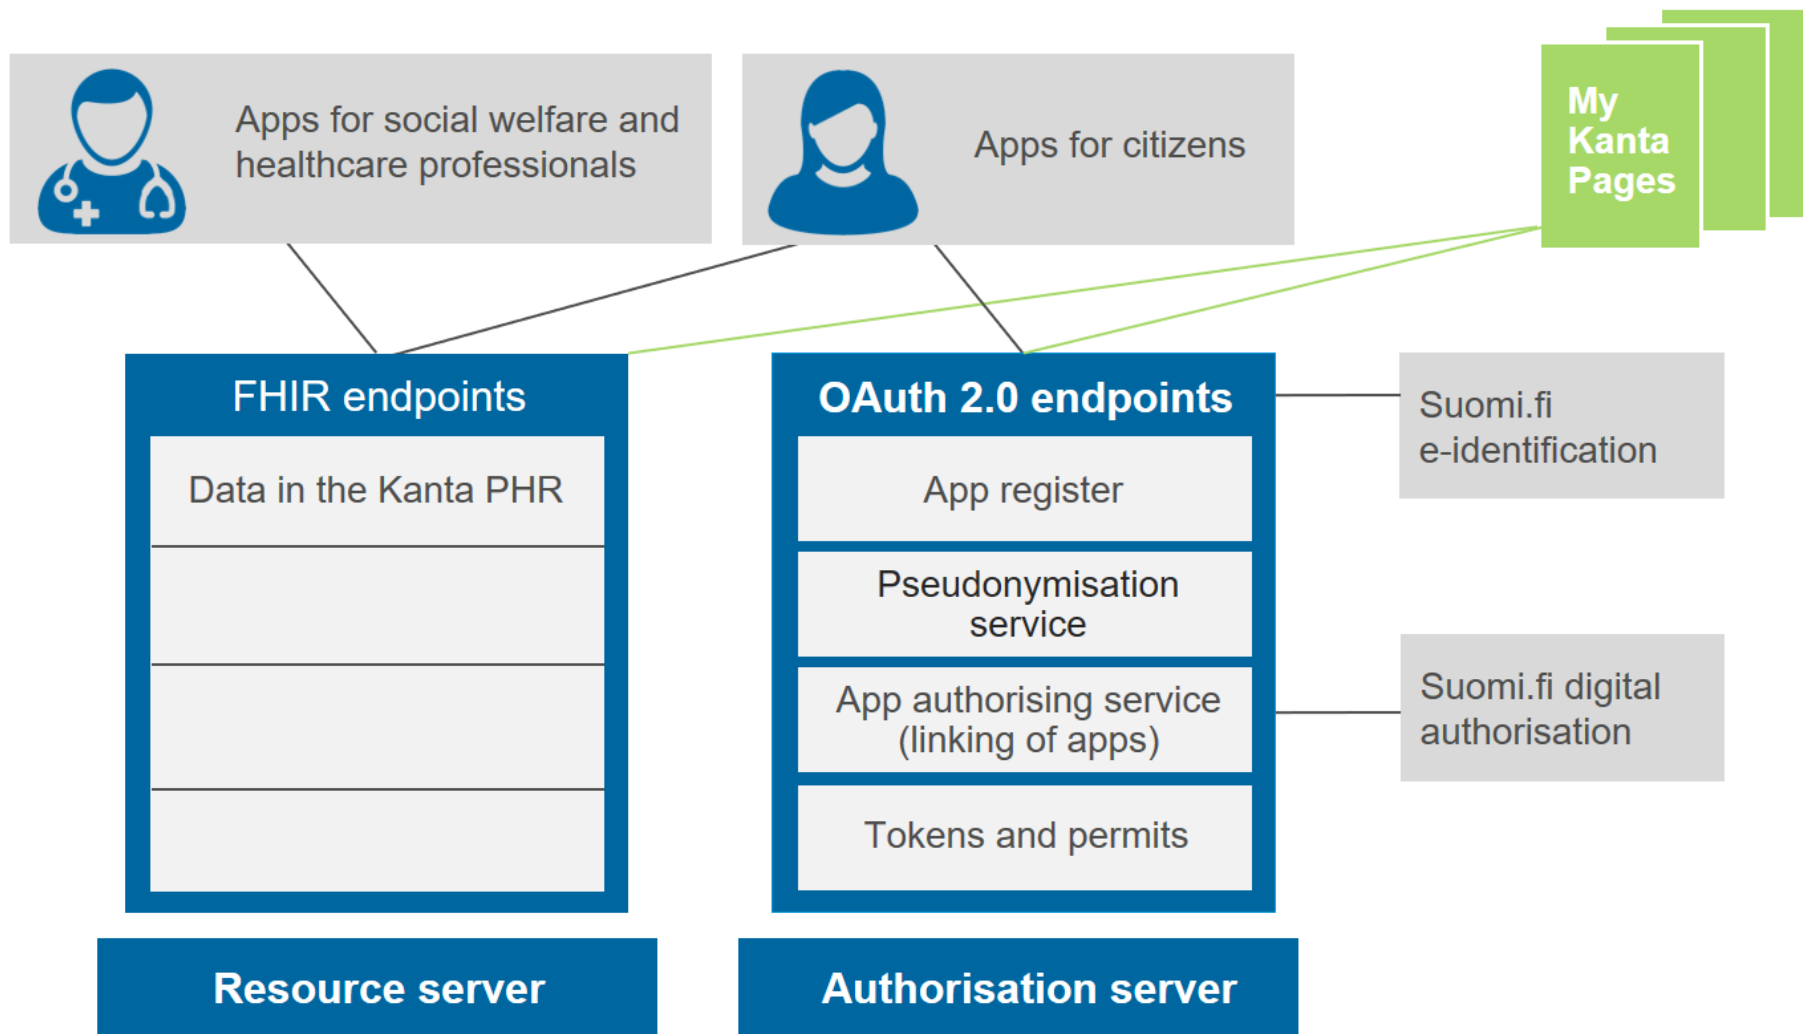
Apps for social welfare and healthcare professionals

Apps for citizens

My Kanta Pages

FHIR endpoints

Data in the Kanta PHR

OAuth 2.0 endpoints

App register

Pseudonymisation service

App authorising service (linking of apps)

Tokens and permits

Suomi.fi e-identification

Suomi.fi digital authorisation

Resource server

Authorisation server